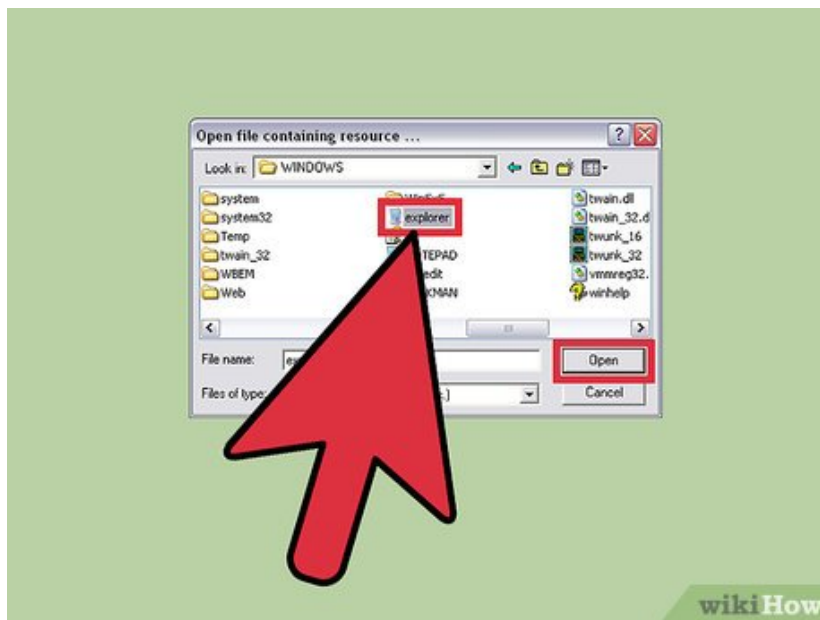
Open file containing resource ...

Look in: WINDOWS

system
system32
Temp
twain_32
WBEM
Web

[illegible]
explorer
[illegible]TEPAD
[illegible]edit
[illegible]KMAN

twain.dll
twain_32.d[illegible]
twunk_16
twunk_32
vmmreg32.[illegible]
winhelp

File name: ex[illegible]

Files of type: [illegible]

Open
Cancel

wikiHow